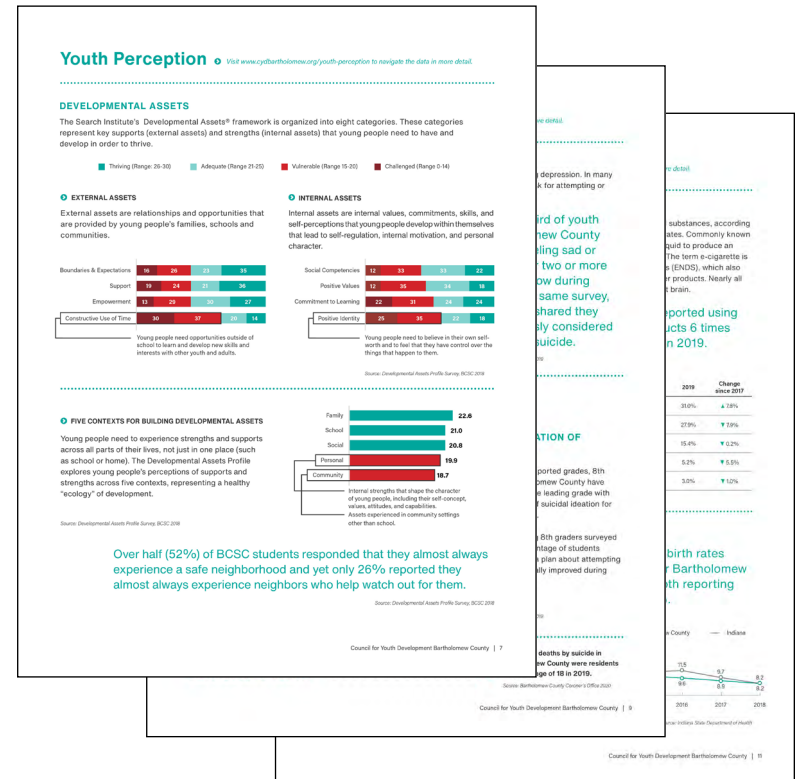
Youth Perception Visit www.cydbartholomew.org/youth-perception to navigate the data in more detail.

DEVELOPMENTAL ASSETS

The Search Institute's Developmental Assets® framework is organized into eight categories. These categories represent key supports (external assets) and strengths (internal assets) that young people need to have and develop in order to thrive.

Thriving (Range: 26-30) Adequate (Range 21-25) Vulnerable (Range 15-20) Challenged (Range 0-14)

EXTERNAL ASSETS

External assets are relationships and opportunities that are provided by young people's families, schools and communities.

| | | | | |
|---|---|---|---|---|
| Boundaries & Expectations | 16 | 26 | 23 | 35 |
| Support | 19 | 24 | 21 | 36 |
| Empowerment | 13 | 29 | 30 | 27 |
| Constructive Use of Time | 30 | 37 | 20 | 14 |

Young people need opportunities outside of school to learn and develop new skills and interests with other youth and adults.

INTERNAL ASSETS

Internal assets are internal values, commitments, skills, and self-perceptions that young people develop within themselves that lead to self-regulation, internal motivation, and personal character.

| | | | | |
|---|---|---|---|---|
| Social Competencies | 12 | 33 | 33 | 22 |
| Positive Values | 12 | 35 | 34 | 18 |
| Commitment to Learning | 22 | 31 | 24 | 24 |
| Positive Identity | 25 | 35 | 22 | 18 |

Young people need to believe in their own self-worth and to feel that they have control over the things that happen to them.

Source: Developmental Assets Profile Survey, BCSC 2018

FIVE CONTEXTS FOR BUILDING DEVELOPMENTAL ASSETS

Young people need to experience strengths and supports across all parts of their lives, not just in one place (such as school or home). The Developmental Assets Profile explores young people's perceptions of supports and strengths across five contexts, representing a healthy "ecology" of development.

Source: Developmental Assets Profile Survey, BCSC 2018

| | |
|---|---|
| Family | 22.6 |
| School | 21.0 |
| Social | 20.8 |
| Personal | 19.9 |
| Community | 18.7 |

Internal strengths that shape the character of young people, including their self-concept, values, attitudes, and capabilities.

Assets experienced in community settings other than school.

Over half (52%) of BCSC students responded that they almost always experience a safe neighborhood and yet only 26% reported they almost always experience neighbors who help watch out for them.

Source: Developmental Assets Profile Survey, BCSC 2018

Council for Youth Development Bartholomew County | 7

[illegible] detail.

depression. In many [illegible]k for attempting or

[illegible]ird of youth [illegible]ew County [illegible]ling sad or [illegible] two or more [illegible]ow during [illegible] same survey, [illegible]shared they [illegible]sly considered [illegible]suicide.

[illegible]ATION OF

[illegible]ported grades, 8th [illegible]omew County have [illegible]e leading grade with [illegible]f suicidal ideation for

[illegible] 8th graders surveyed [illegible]ntage of students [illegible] plan about attempting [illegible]lly improved during

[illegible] deaths by suicide in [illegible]ew County were residents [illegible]ge of 18 in 2020.

(Source: Bartholomew County Coroner's Office 2020)

Council for Youth Development Bartholomew County | 9

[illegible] detail.

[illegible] substances, according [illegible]ates. Commonly known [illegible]quid to produce an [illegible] The term e-cigarette is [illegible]s (ENDS), which also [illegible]r products. Nearly all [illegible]t brain.

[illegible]ported using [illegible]ucts 6 times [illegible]n 2019.

| 2019 | Change since 2017 |
|---|---|
| 31.0% | ▲7.8% |
| 27.9% | ▼7.9% |
| 15.4% | ▼0.2% |
| 5.2% | ▼5.5% |
| 3.0% | ▼1.0% |

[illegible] birth rates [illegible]r Bartholomew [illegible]th reporting

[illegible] County — Indiana

11.5 9.7 8.2 9.6 8.5 8.2

2016 2017 2018

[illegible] Indiana State Department of Health

Council for Youth Development Bartholomew County | 11